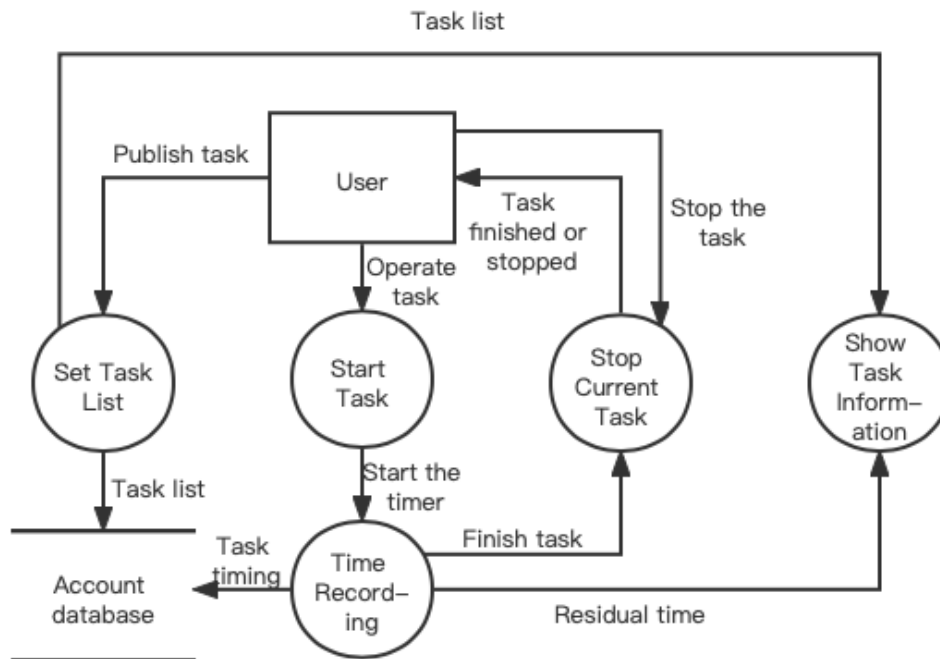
Task list

Publish task

User

Task finished or stopped

Stop the task

Operate task

Set Task List

Start Task

Stop Current Task

Show Task Information

Task list

Start the timer

Task timing

Finish task

Account database

Time Recording

Residual time